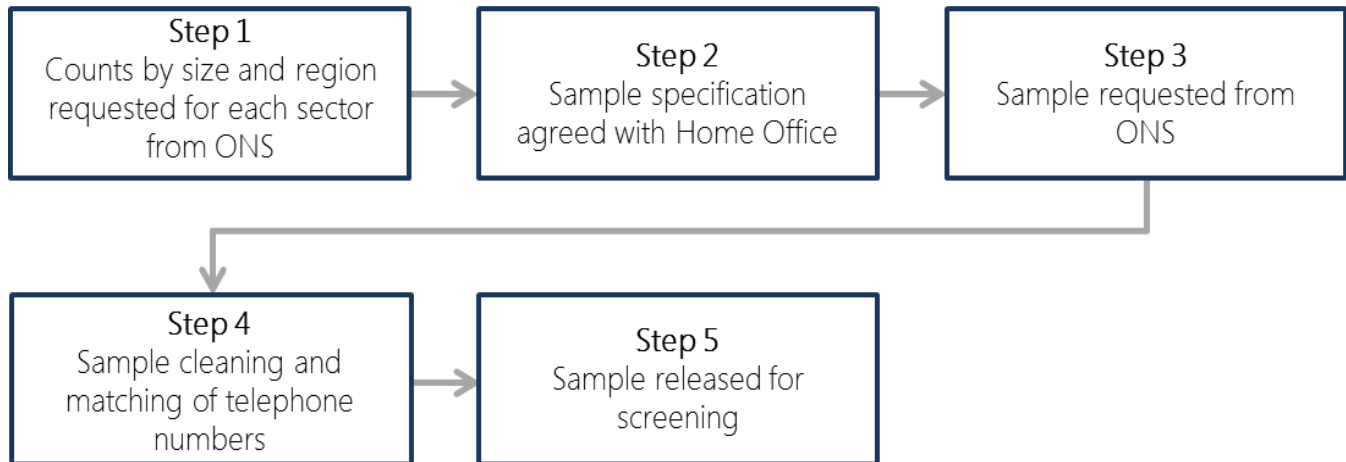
Step 1
Counts by size and region requested for each sector from ONS

Step 2
Sample specification agreed with Home Office

Step 3
Sample requested from ONS

Step 4
Sample cleaning and matching of telephone numbers

Step 5
Sample released for screening